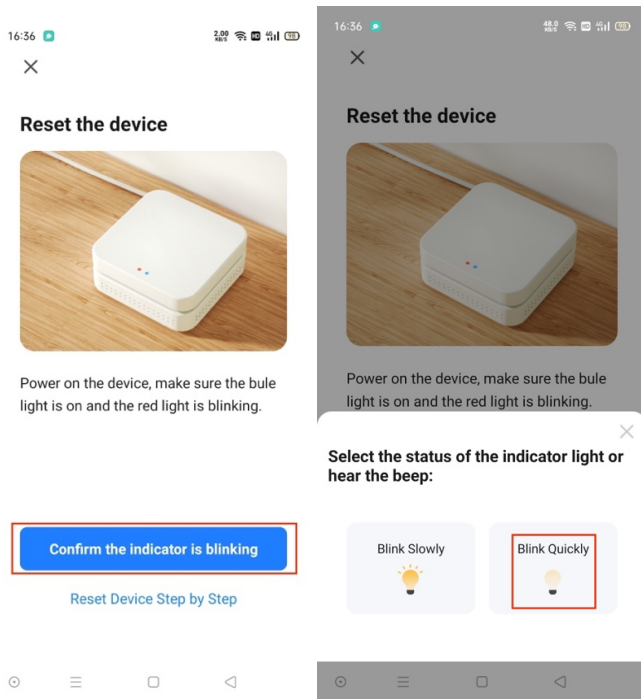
16:36 2.00 KB/S 98

Reset the device

Power on the device, make sure the bule light is on and the red light is blinking.

Confirm the indicator is blinking

Reset Device Step by Step

16:36 48.0 KB/S 98

Reset the device

Power on the device, make sure the bule light is on and the red light is blinking.

Select the status of the indicator light or hear the beep:

Blink Slowly

Blink Quickly